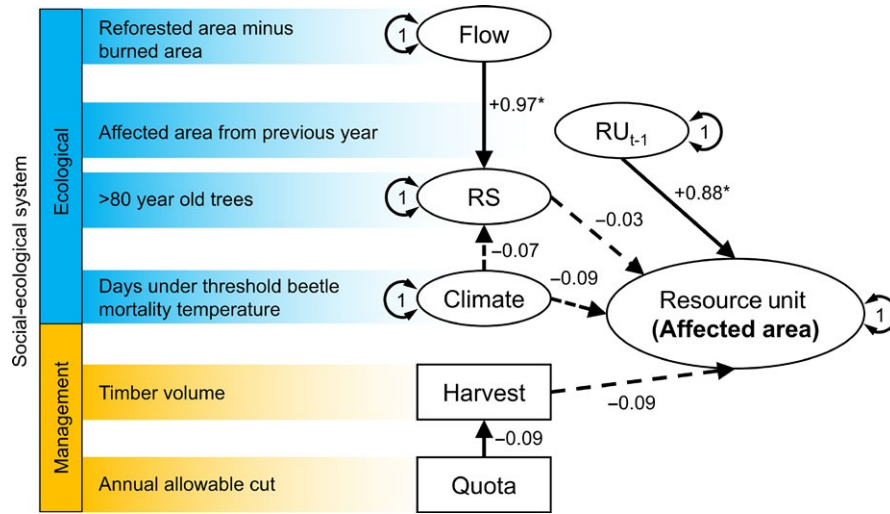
Social-ecological system

Ecological

Reforested area minus burned area

Affected area from previous year

>80 year old trees

Days under threshold beetle mortality temperature

Management

Timber volume

Annual allowable cut

1
Flow

+0.97*

$RU_{t-1}$
1

+0.88*

1
RS

−0.03

−0.07

−0.09

1
Climate

Resource unit
(Affected area)
1

Harvest

−0.09

−0.09

Quota